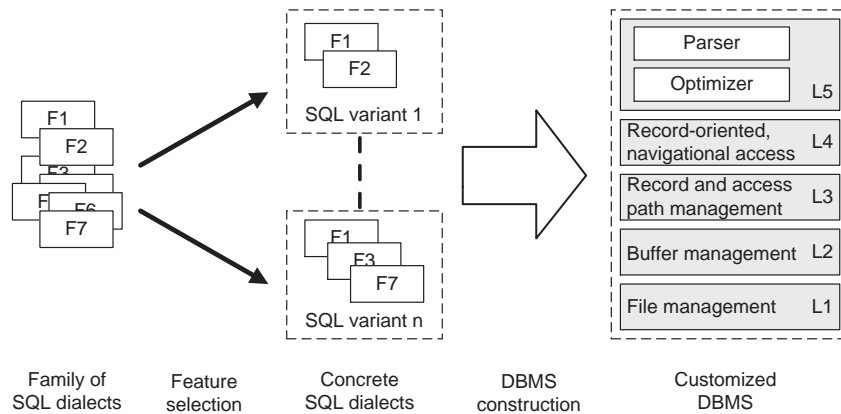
F1
F2
F3
F
F6
F7

F1
F2
SQL variant 1

F1
F3
F7
SQL variant n

Parser
Optimizer
L5
Record-oriented, navigational access
L4
Record and access path management
L3
Buffer management
L2
File management
L1

Family of SQL dialects

Feature selection

Concrete SQL dialects

DBMS construction

Customized DBMS